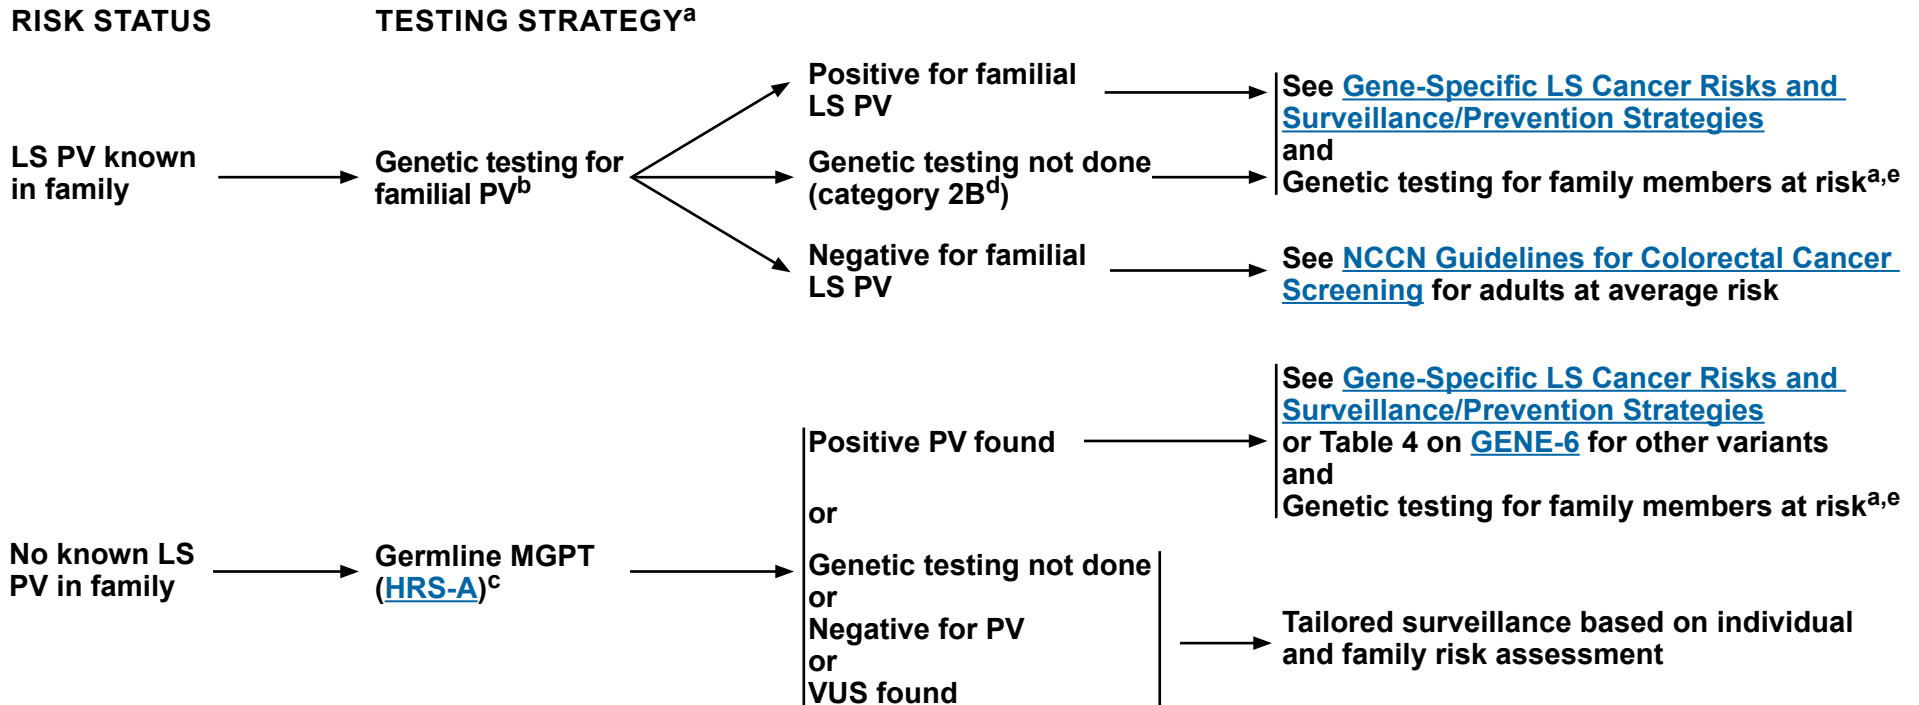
RISK STATUS

TESTING STRATEGY$^{a}$

LS PV known in family

Genetic testing for familial PV$^{b}$

Positive for familial LS PV

Genetic testing not done (category 2B$^{d}$)

Negative for familial LS PV

See Gene-Specific LS Cancer Risks and Surveillance/Prevention Strategies and Genetic testing for family members at risk$^{a,e}$

See NCCN Guidelines for Colorectal Cancer Screening for adults at average risk

No known LS PV in family

Germline MGPT (HRS-A)$^{c}$

Positive PV found

or

Genetic testing not done or Negative for PV or VUS found

See Gene-Specific LS Cancer Risks and Surveillance/Prevention Strategies or Table 4 on GENE-6 for other variants and Genetic testing for family members at risk$^{a,e}$

Tailored surveillance based on individual and family risk assessment